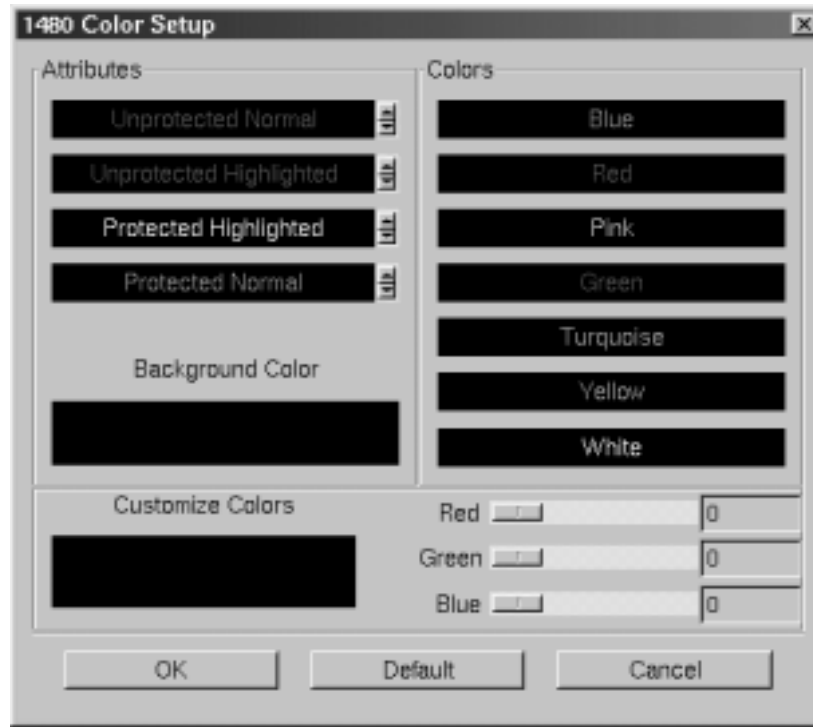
1480 Color Setup

Attributes

Unprotected Normal

Unprotected Highlighted

Protected Highlighted

Protected Normal

Background Color

Colors

Blue

Red

Pink

Green

Turquoise

Yellow

White

Customize Colors

Red 0

Green 0

Blue 0

OK

Default

Cancel